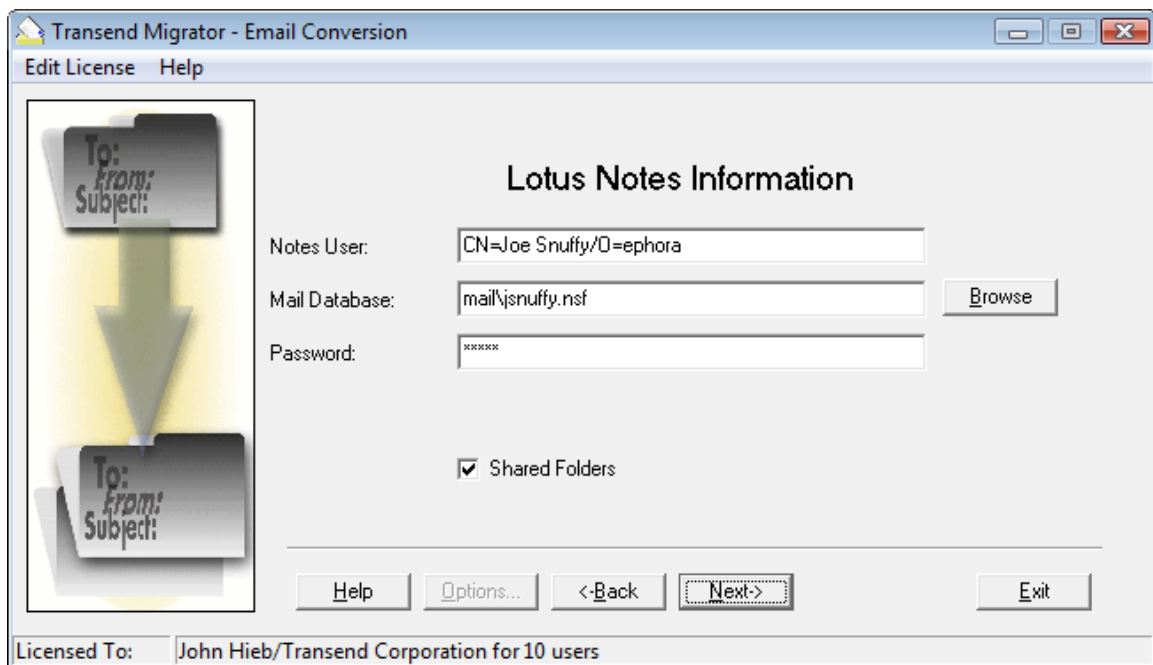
Transend Migrator - Email Conversion

Edit License Help

To:
From:
Subject:

To:
From:
Subject:

Lotus Notes Information

Notes User: CN=Joe Snuffy/O=ephora

Mail Database: mail\jsnuffy.nsf Browse

Password: *****

Shared Folders

Help Options... <-Back Next-> Exit

Licensed To: John Hieb/Transend Corporation for 10 users